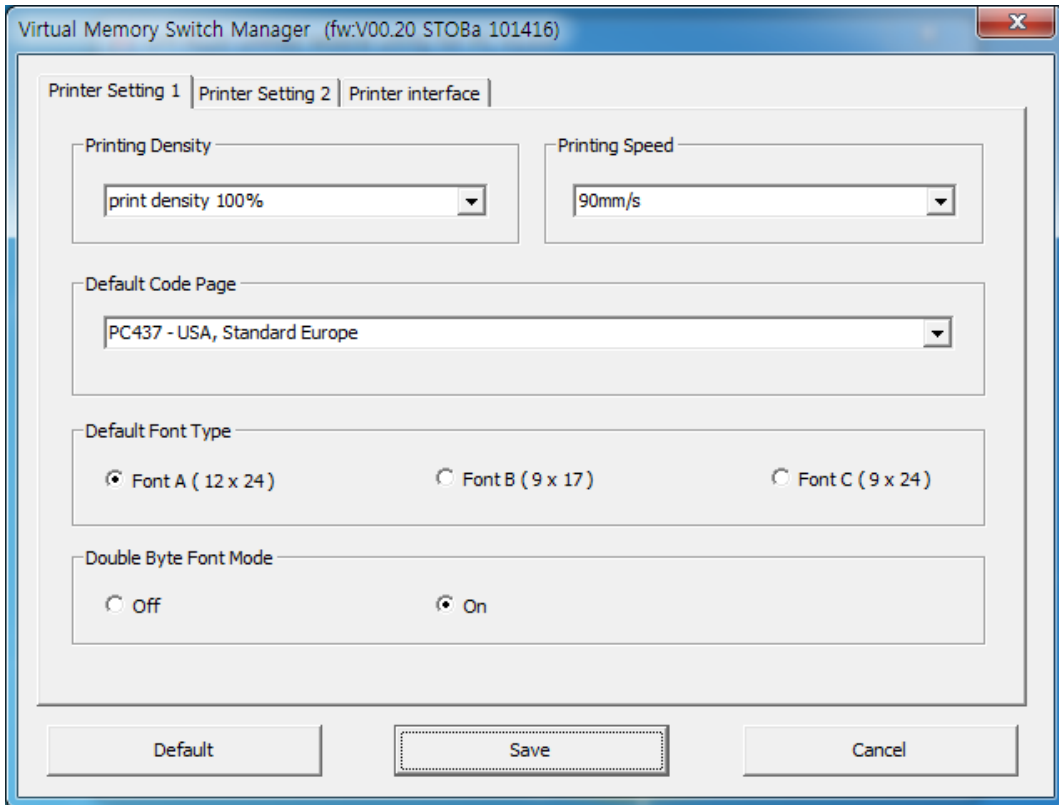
Virtual Memory Switch Manager (fw:V00.20 STOBa 101416)

Printer Setting 1 | Printer Setting 2 | Printer interface

Printing Density
print density 100%

Printing Speed
90mm/s

Default Code Page
PC437 - USA, Standard Europe

Default Font Type
Font A ( 12 x 24 )
Font B ( 9 x 17 )
Font C ( 9 x 24 )

Double Byte Font Mode
Off
On

Default
Save
Cancel